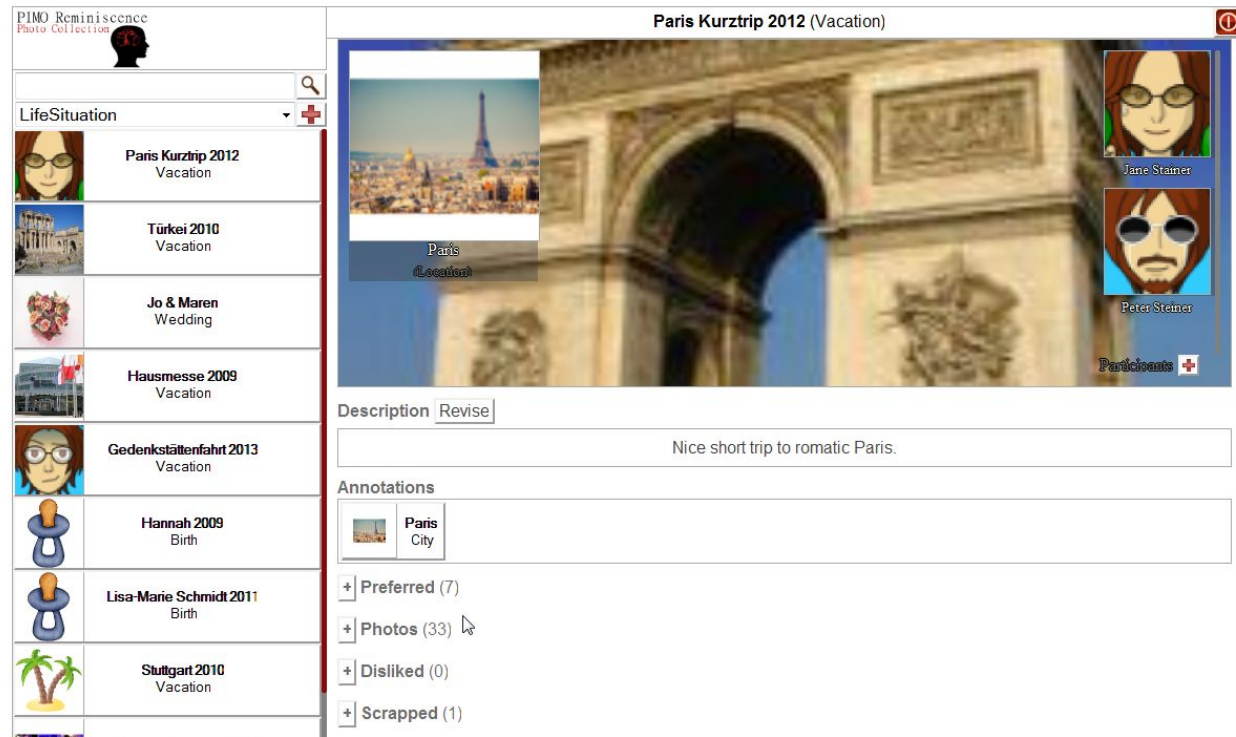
PIMO Reminiscence
Photo Collection

LifeSituation

Paris Kurztrip 2012
Vacation

Türkei 2010
Vacation

Jo & Maren
Wedding

Hausmesse 2009
Vacation

Gedenkstättenfahrt 2013
Vacation

Hannah 2009
Birth

Lisa-Marie Schmidt 2011
Birth

Stuttgart 2010
Vacation

Paris Kurztrip 2012 (Vacation)

Paris
(Location)

Jane Stainer

Peter Steiner

Participants

Description Revise

Nice short trip to romatic Paris.

Annotations

Paris
City

+ Preferred (7)

+ Photos (33)

+ Disliked (0)

+ Scrapped (1)